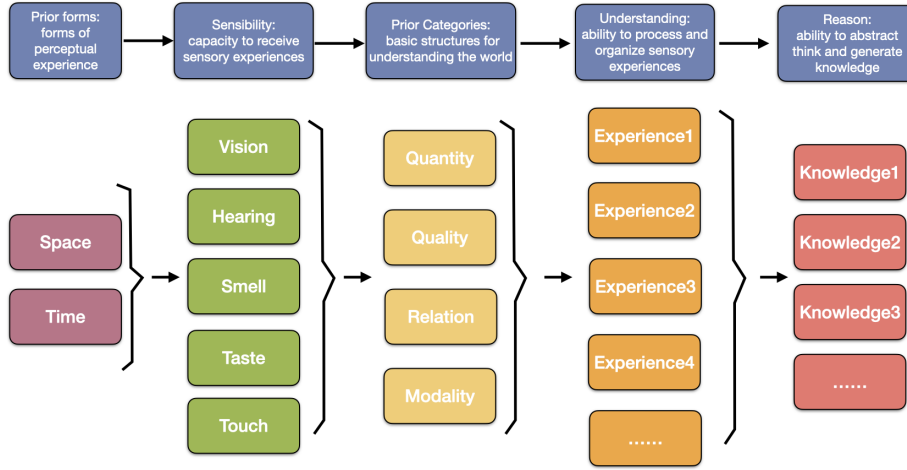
Prior forms: forms of perceptual experience

Sensibility: capacity to receive sensory experiences

Prior Categories: basic structures for understanding the world

Understanding: ability to process and organize sensory experiences

Reason: ability to abstract think and generate knowledge

Space

Time

Vision

Hearing

Smell

Taste

Touch

Quantity

Quality

Relation

Modality

Experience1

Experience2

Experience3

Experience4

......

Knowledge1

Knowledge2

Knowledge3

......